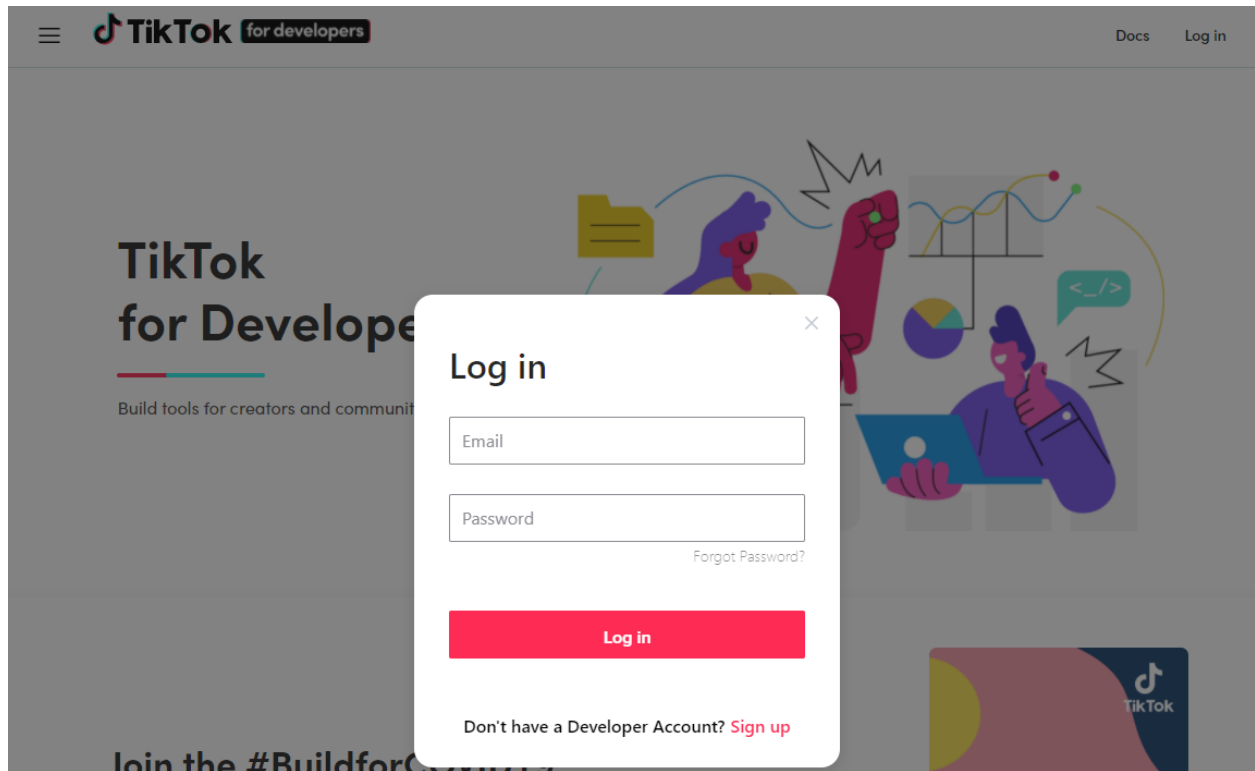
TikTok for developers

Docs Log in

TikTok
for Develope

Build tools for creators and communit

</>

×

Log in

Email

Password

Forgot Password?

Log in

Don't have a Developer Account? Sign up

TikTok

Join the #BuildforC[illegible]